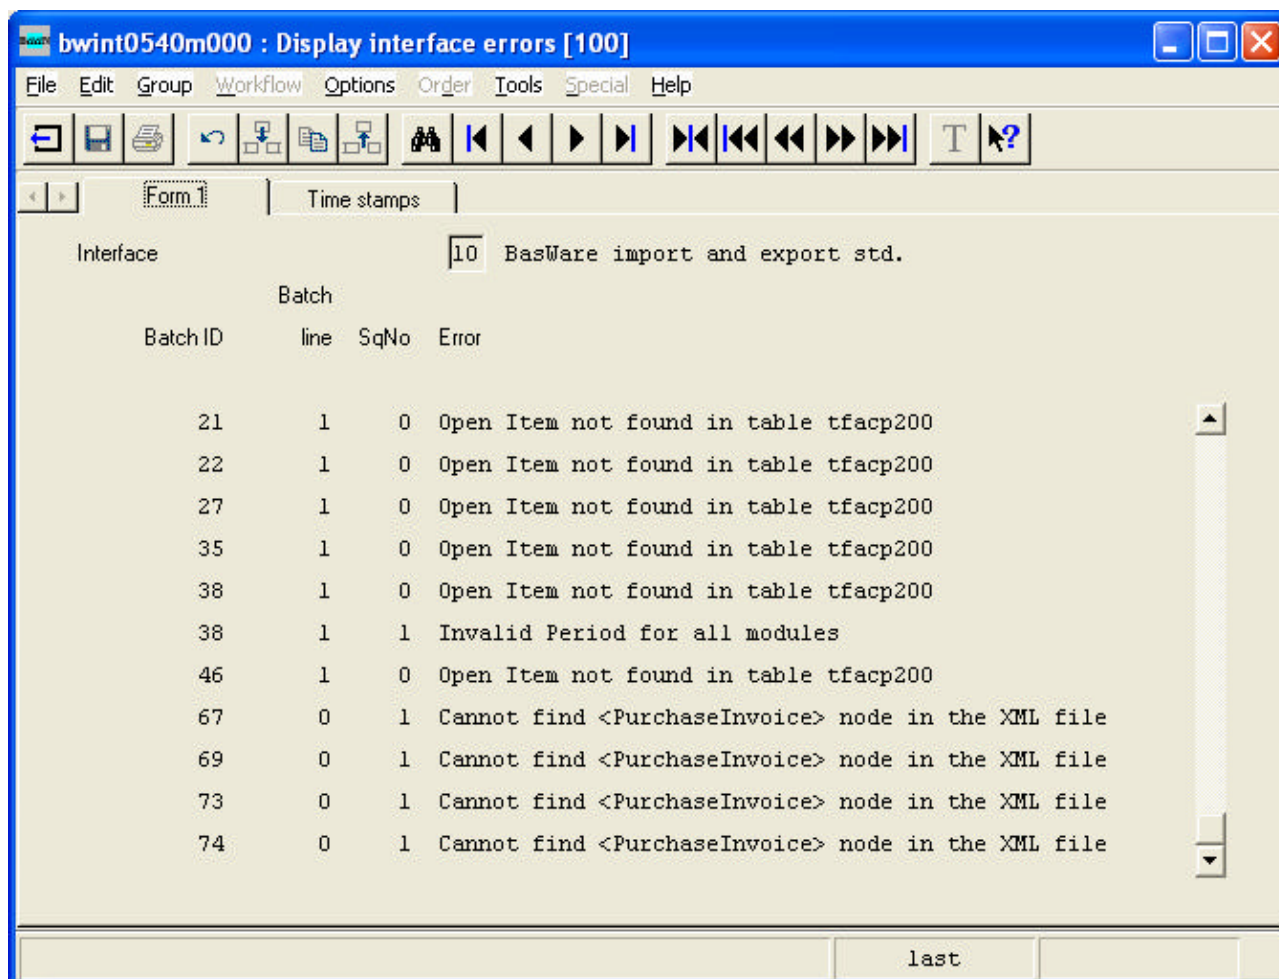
bwint0540m000 : Display interface errors [100]

File Edit Group Workflow Options Order Tools Special Help

T

Form 1 Time stamps

Interface 10 BasWare import and export std.

| Batch ID | Batch line | SqNo | Error |
|---|---|---|---|
| 21 | 1 | 0 | Open Item not found in table tfacp200 |
| 22 | 1 | 0 | Open Item not found in table tfacp200 |
| 27 | 1 | 0 | Open Item not found in table tfacp200 |
| 35 | 1 | 0 | Open Item not found in table tfacp200 |
| 38 | 1 | 0 | Open Item not found in table tfacp200 |
| 38 | 1 | 1 | Invalid Period for all modules |
| 46 | 1 | 0 | Open Item not found in table tfacp200 |
| 67 | 0 | 1 | Cannot find <PurchaseInvoice> node in the XML file |
| 69 | 0 | 1 | Cannot find <PurchaseInvoice> node in the XML file |
| 73 | 0 | 1 | Cannot find <PurchaseInvoice> node in the XML file |
| 74 | 0 | 1 | Cannot find <PurchaseInvoice> node in the XML file |

last